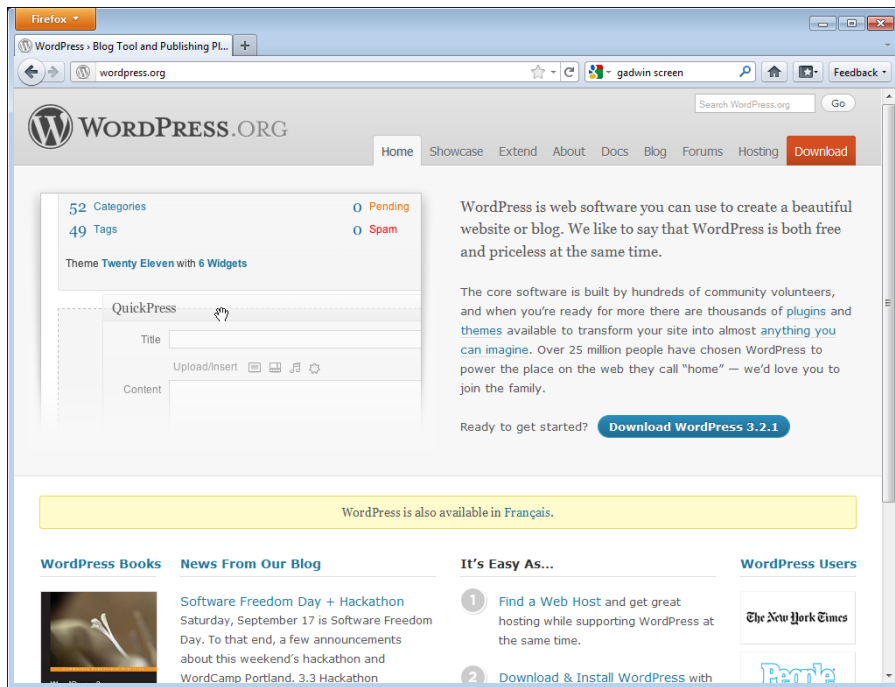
Firefox

WordPress › Blog Tool and Publishing Pl...

wordpress.org

gadwin screen

Feedback

Search WordPress.org

Go

WORDPRESS.ORG

Home Showcase Extend About Docs Blog Forums Hosting Download

52 Categories
0 Pending
49 Tags
0 Spam

Theme Twenty Eleven with 6 Widgets

QuickPress

Title

Upload/Insert

Content

WordPress is web software you can use to create a beautiful website or blog. We like to say that WordPress is both free and priceless at the same time.

The core software is built by hundreds of community volunteers, and when you're ready for more there are thousands of plugins and themes available to transform your site into almost anything you can imagine. Over 25 million people have chosen WordPress to power the place on the web they call "home" — we'd love you to join the family.

Ready to get started? Download WordPress 3.2.1

WordPress is also available in Français.

WordPress Books

News From Our Blog

Software Freedom Day + Hackathon
Saturday, September 17 is Software Freedom Day. To that end, a few announcements about this weekend's hackathon and WordCamp Portland. 3.3 Hackathon

It's Easy As...

1 Find a Web Host and get great hosting while supporting WordPress at the same time.

2 Download & Install WordPress with

WordPress Users

The New York Times

People